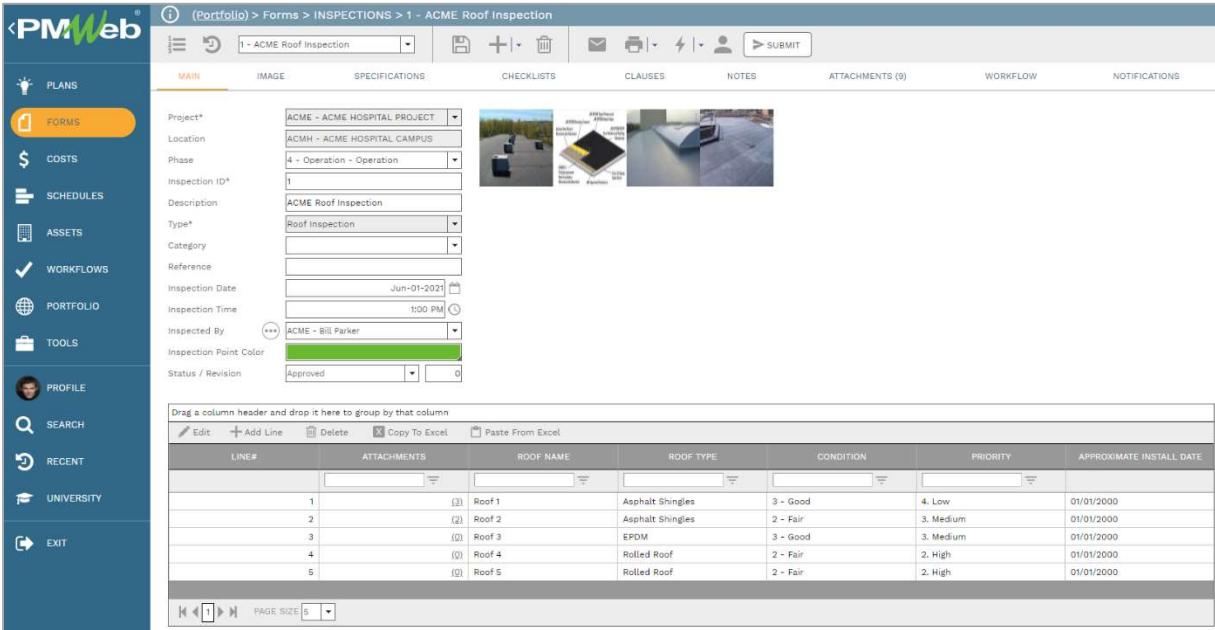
PMWeb®

(Portfolio) > Forms > INSPECTIONS > 1 - ACME Roof Inspection

1 - ACME Roof Inspection

SUBMIT

PLANS
FORMS
COSTS
SCHEDULES
ASSETS
WORKFLOWS
PORTFOLIO
TOOLS
PROFILE
SEARCH
RECENT
UNIVERSITY
EXIT

MAIN | IMAGE | SPECIFICATIONS | CHECKLISTS | CLAUSES | NOTES | ATTACHMENTS (9) | WORKFLOW | NOTIFICATIONS

Project* ACME - ACME HOSPITAL PROJECT
Location ACMH - ACME HOSPITAL CAMPUS
Phase 4 - Operation - Operation
Inspection ID* 1
Description ACME Roof Inspection
Type* Roof Inspection
Category
Reference
Inspection Date Jun-01-2021
Inspection Time 1:00 PM
Inspected By ACME - Bill Parker
Inspection Point Color
Status / Revision Approved 0

Drag a column header and drop it here to group by that column

Edit | Add Line | Delete | Copy To Excel | Paste From Excel

| LINE# | ATTACHMENTS | ROOF NAME | ROOF TYPE | CONDITION | PRIORITY | APPROXIMATE INSTALL DATE |
|---|---|---|---|---|---|---|
| 1 | (3) | Roof 1 | Asphalt Shingles | 3 - Good | 4. Low | 01/01/2000 |
| 2 | (2) | Roof 2 | Asphalt Shingles | 2 - Fair | 3. Medium | 01/01/2000 |
| 3 | (0) | Roof 3 | EPDM | 3 - Good | 3. Medium | 01/01/2000 |
| 4 | (0) | Roof 4 | Rolled Roof | 2 - Fair | 2. High | 01/01/2000 |
| 5 | (0) | Roof 5 | Rolled Roof | 2 - Fair | 2. High | 01/01/2000 |

1 PAGE SIZE 5